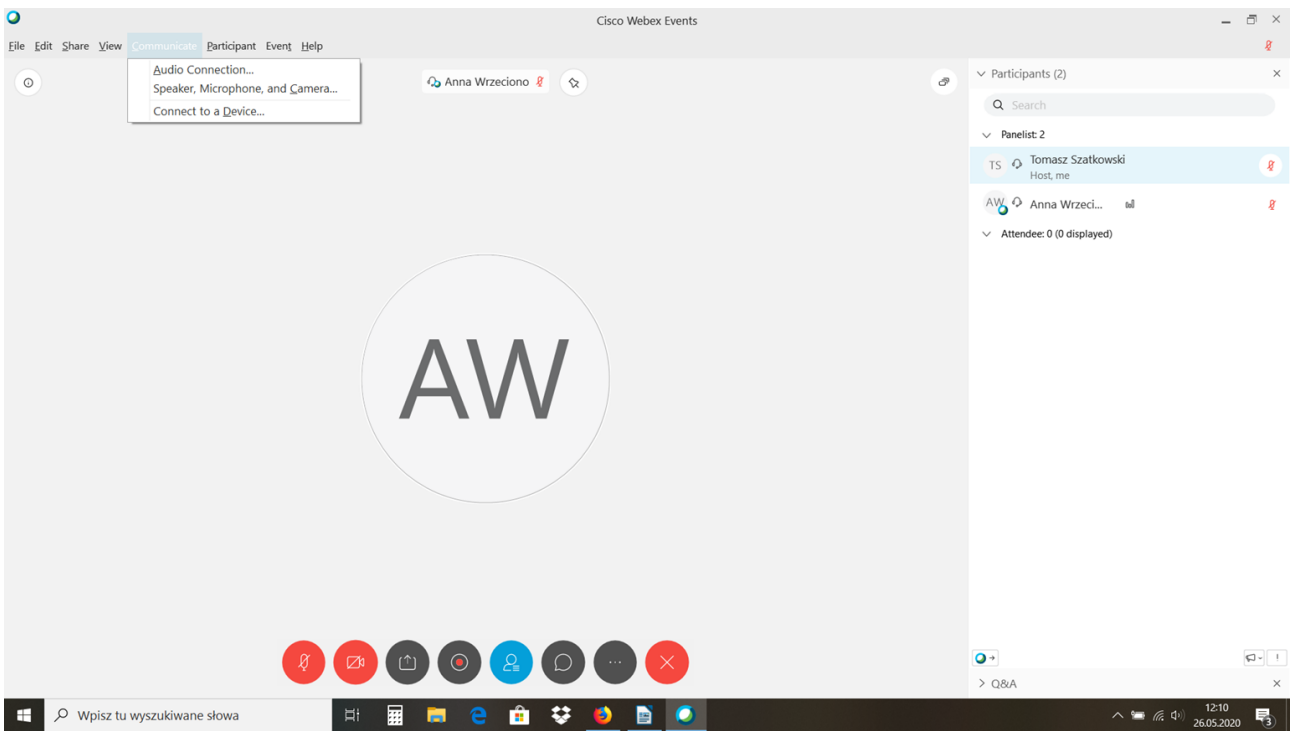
Cisco Webex Events

File Edit Share View Communicate Participant Event Help

Audio Connection...
Speaker, Microphone, and Camera...
Connect to a Device...

Anna Wrzeciono

AW

Participants (2)

Search

Panelist: 2

TS Tomasz Szatkowski
Host, me

AW Anna Wrzeci...

Attendee: 0 (0 displayed)

Q&A

Wpisz tu wyszukiwane słowa

12:10
26.05.2020

3